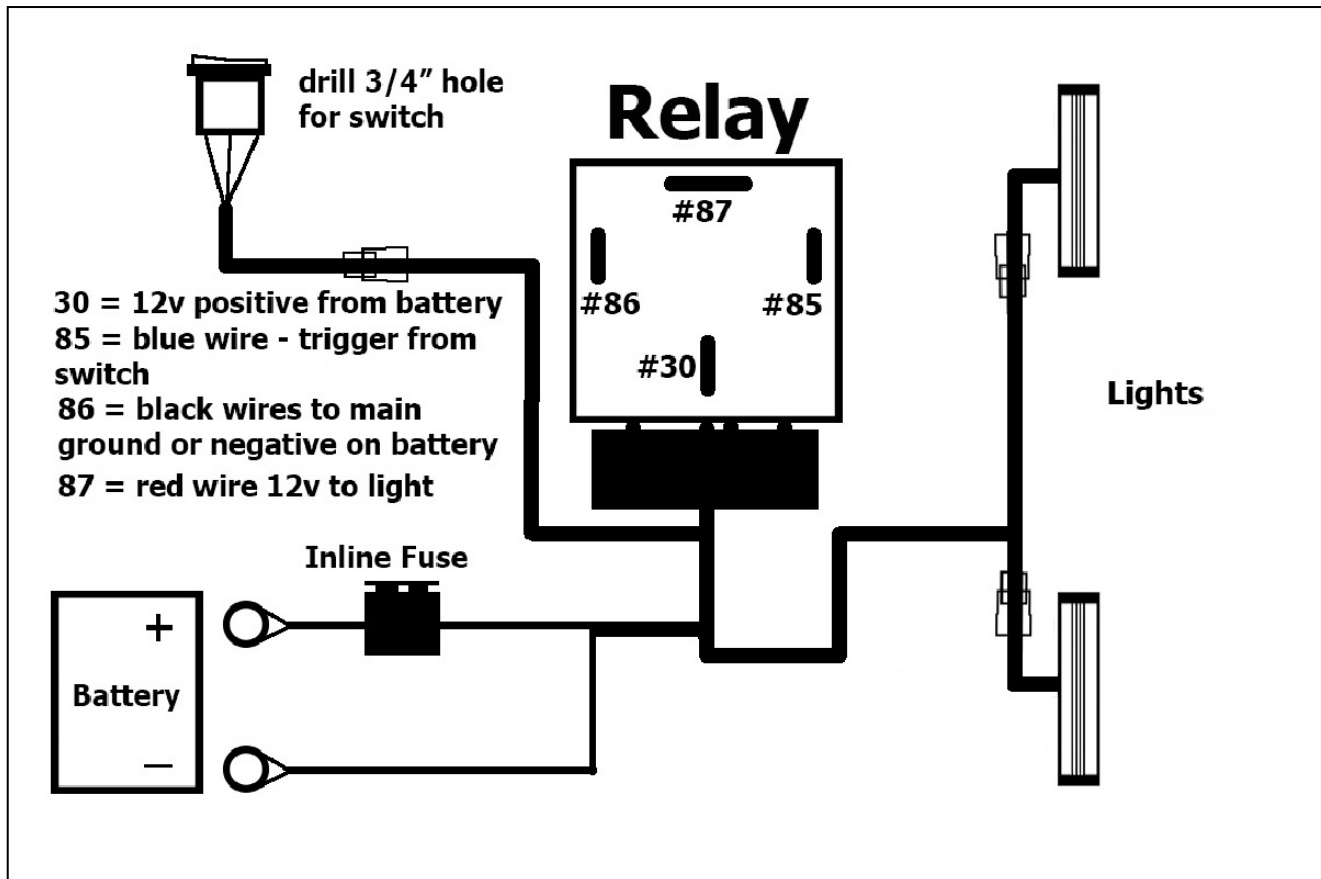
drill 3/4" hole for switch

Relay

#87

#86

#85

#30

30 = 12v positive from battery
85 = blue wire - trigger from switch
86 = black wires to main ground or negative on battery
87 = red wire 12v to light

Lights

Inline Fuse

+

Battery

—